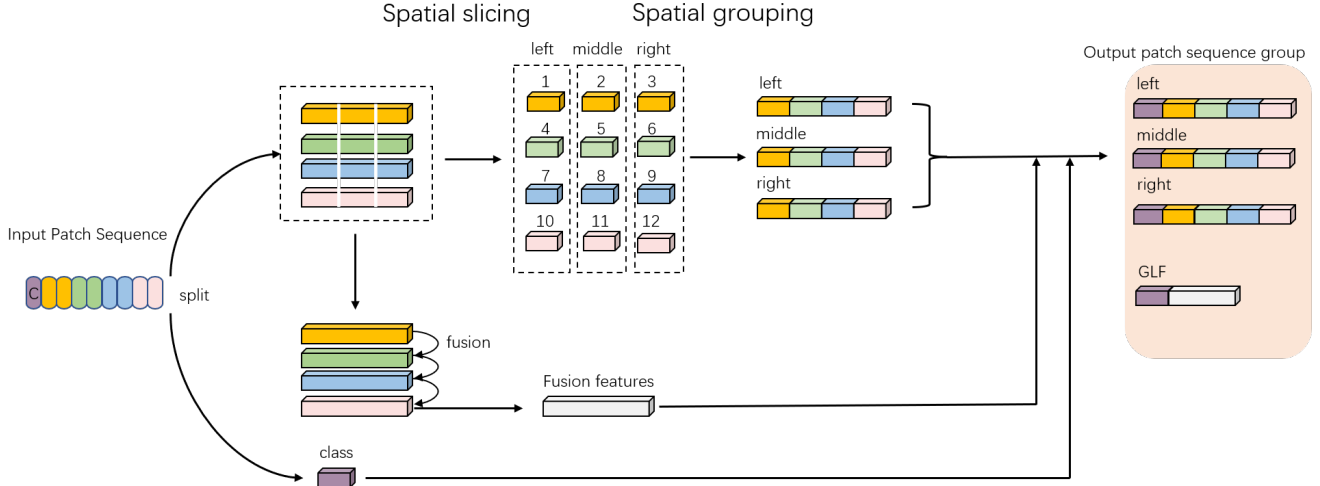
Spatial slicing

Spatial grouping

left middle right

1 2 3

4 5 6

7 8 9

10 11 12

left

middle

right

Output patch sequence group

left

middle

right

GLF

Input Patch Sequence

C

split

fusion

Fusion features

class